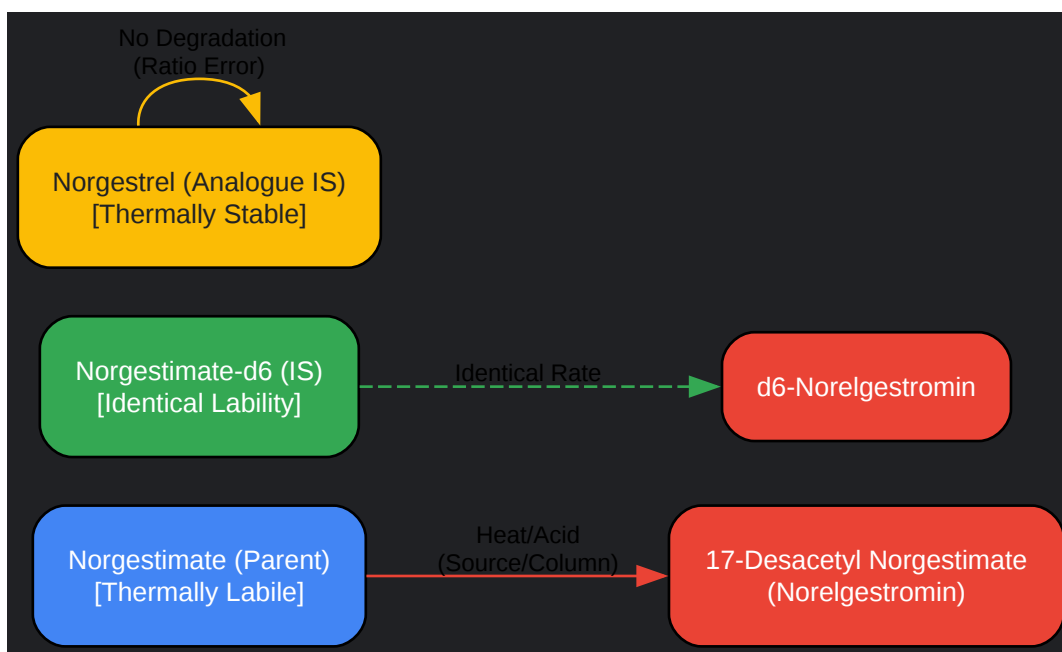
No Degradation
(Ratio Error)

Norgestrel (Analogue IS)
[Thermally Stable]

Norgestimate-d6 (IS)
[Identical Lability]

Identical Rate

d6-Norelgestromin

Norgestimate (Parent)
[Thermally Labile]

Heat/Acid
(Source/Column)

17-Desacetyl Norgestimate
(Norelgestromin)